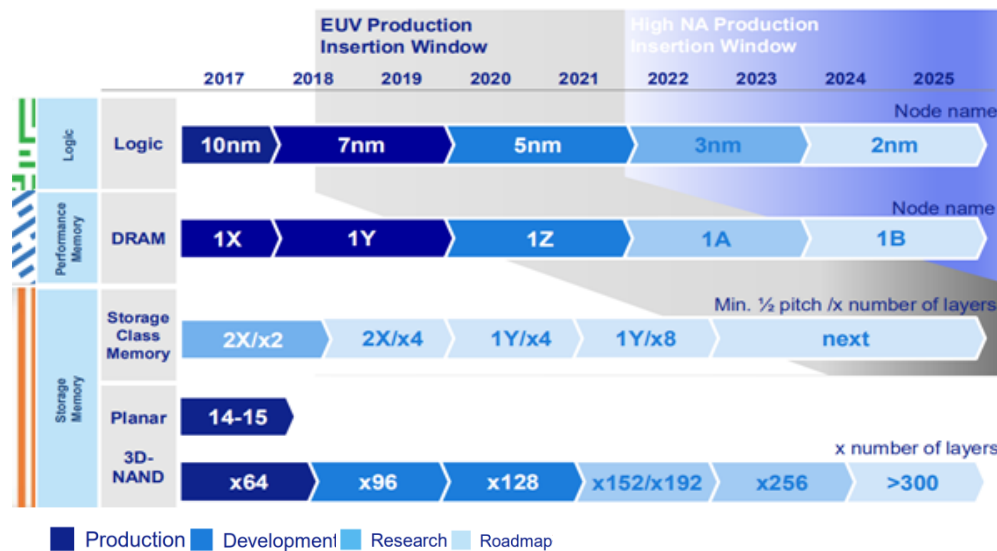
EUV Production Insertion Window

High NA Production Insertion Window

2017 2018 2019 2020 2021 2022 2023 2024 2025

Node name

Logic

Logic

10nm 7nm 5nm 3nm 2nm

Node name

Performance Memory

DRAM

1X 1Y 1Z 1A 1B

Min. ½ pitch /x number of layers

Storage Memory

Storage Class Memory

2X/x2 2X/x4 1Y/x4 1Y/x8 next

Planar

14-15

x number of layers

3D-NAND

x64 x96 x128 x152/x192 x256 >300

Production Development Research Roadmap